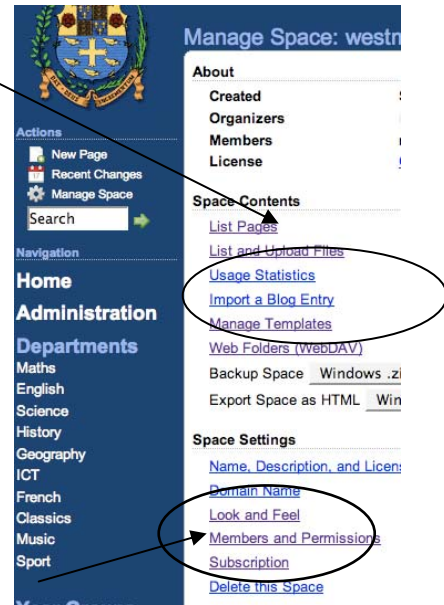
Actions
New Page
Recent Changes
Manage Space
Search

Navigation
Home
Administration
Departments
Maths
English
Science
History
Geography
ICT
French
Classics
Music
Sport

Manage Space: westm

About
Created
Organizers
Members
License

Space Contents
List Pages
List and Upload Files
Usage Statistics
Import a Blog Entry
Manage Templates
Web Folders (WebDAV)
Backup Space Windows .zi
Export Space as HTML Win

Space Settings
Name, Description, and Licens
Domain Name
Look and Feel
Members and Permissions
Subscription
Delete this Space